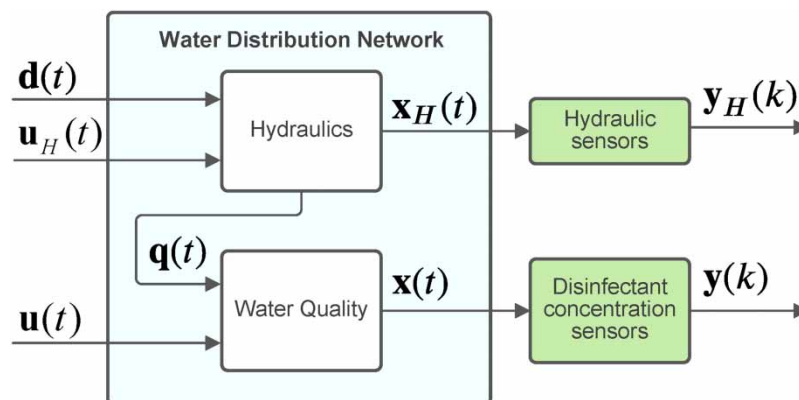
Water Distribution Network

$\mathbf{d}(t)$

$\mathbf{u}_H(t)$

Hydraulics

$\mathbf{x}_H(t)$

Hydraulic sensors

$\mathbf{y}_H(k)$

$\mathbf{q}(t)$

$\mathbf{u}(t)$

Water Quality

$\mathbf{x}(t)$

Disinfectant concentration sensors

$\mathbf{y}(k)$